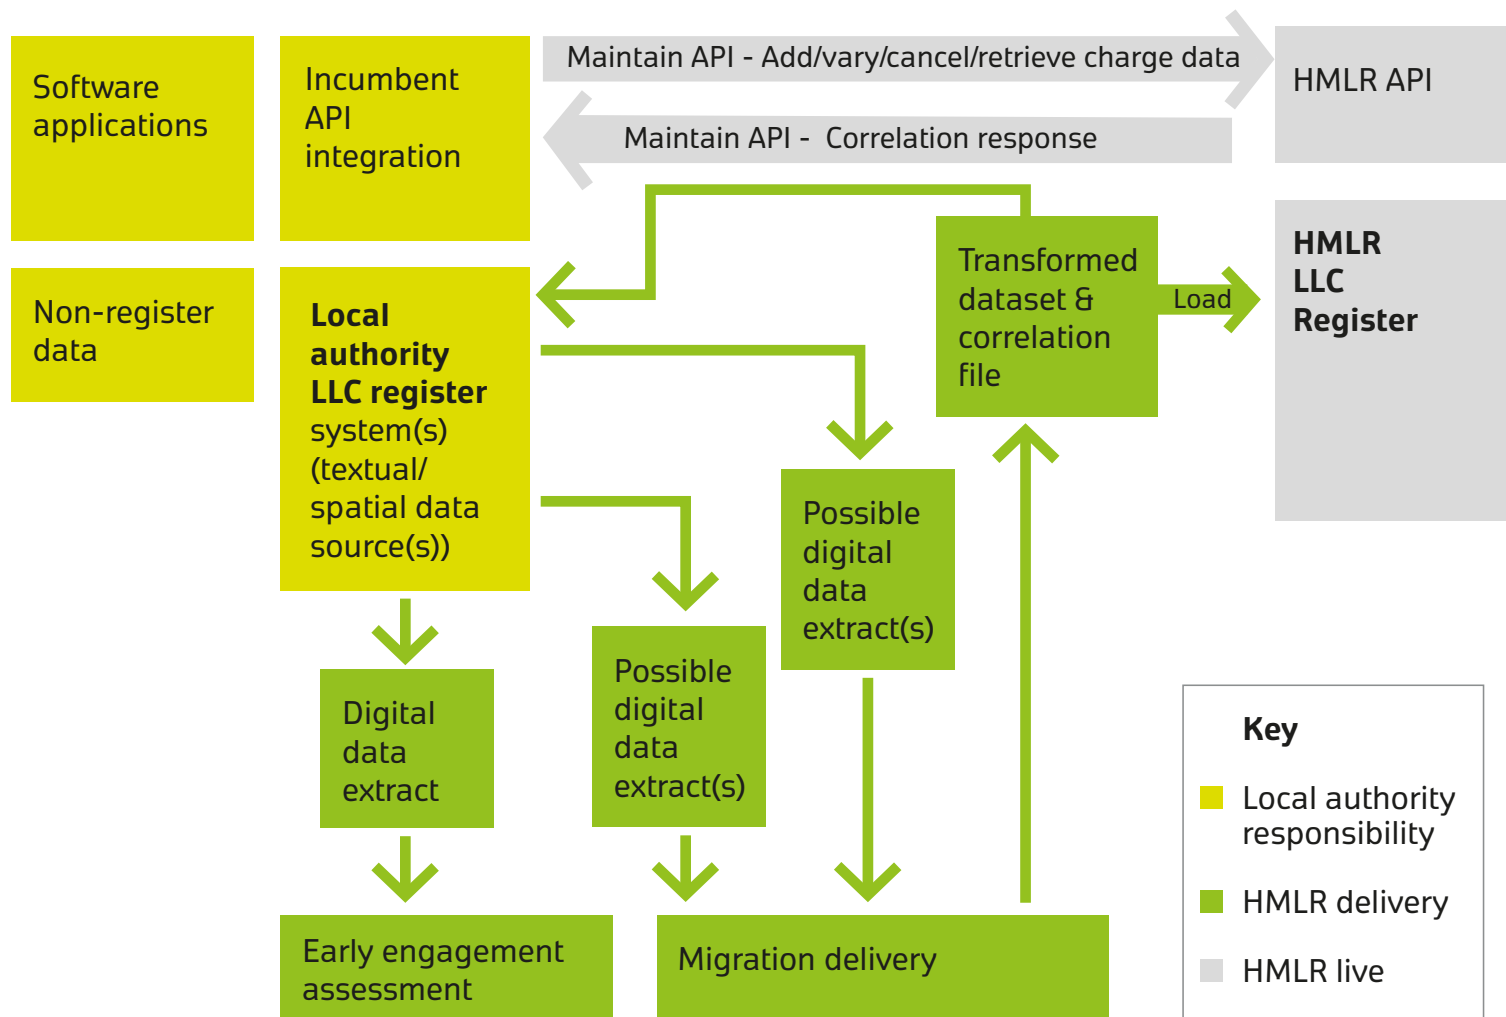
Software applications

Incumbent API integration

Maintain API - Add/vary/cancel/retrieve charge data

HMLR API

Maintain API - Correlation response

Non-register data

Local authority LLC register system(s) (textual/ spatial data source(s))

Transformed dataset & correlation file

Load

HMLR LLC Register

Possible digital data extract(s)

Digital data extract

Possible digital data extract(s)

Early engagement assessment

Migration delivery

Key

Local authority responsibility

HMLR delivery

HMLR live